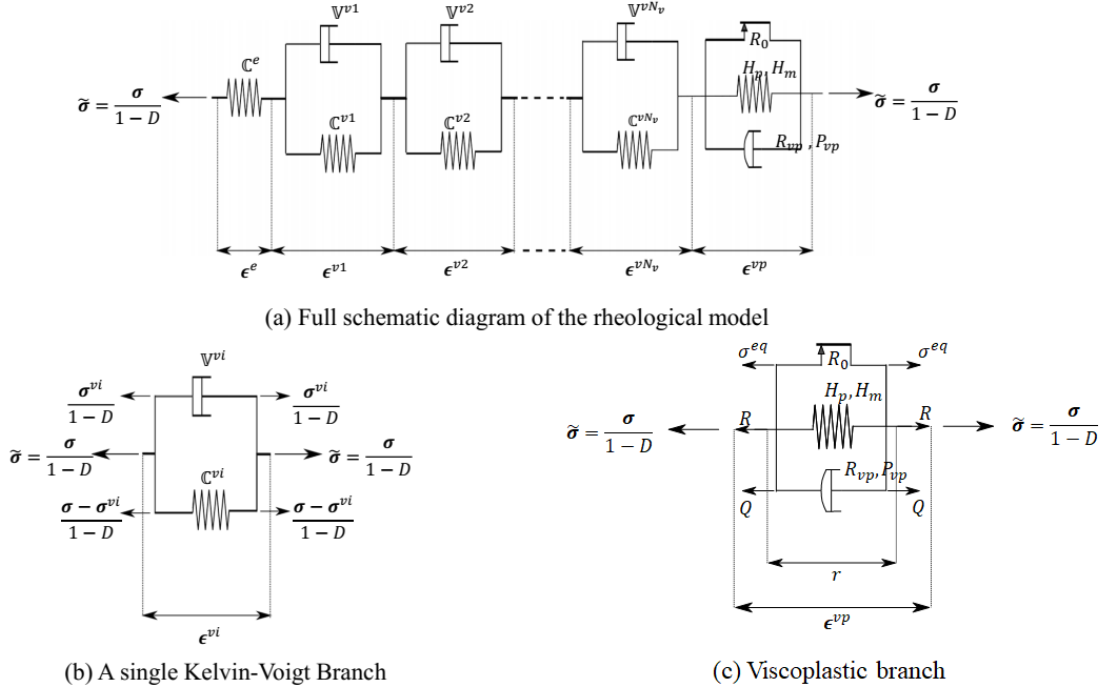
$\tilde{\boldsymbol{\sigma}} = \frac{\boldsymbol{\sigma}}{1-D}$

$\mathbb{C}^e$

$\mathbb{V}^{v1}$

$\mathbb{C}^{v1}$

$\mathbb{V}^{v2}$

$\mathbb{C}^{v2}$

$\mathbb{V}^{vN_v}$

$\mathbb{C}^{vN_v}$

$R_0$

$H_p, H_m$

$R_{vp}, P_{vp}$

$\tilde{\boldsymbol{\sigma}} = \frac{\boldsymbol{\sigma}}{1-D}$

$\boldsymbol{\epsilon}^e$ $\boldsymbol{\epsilon}^{v1}$ $\boldsymbol{\epsilon}^{v2}$ $\boldsymbol{\epsilon}^{vN_v}$ $\boldsymbol{\epsilon}^{vp}$

(a) Full schematic diagram of the rheological model

$\mathbb{V}^{vi}$

$\frac{\boldsymbol{\sigma}^{vi}}{1-D}$ $\frac{\boldsymbol{\sigma}^{vi}}{1-D}$

$\tilde{\boldsymbol{\sigma}} = \frac{\boldsymbol{\sigma}}{1-D}$ $\mathbb{C}^{vi}$ $\tilde{\boldsymbol{\sigma}} = \frac{\boldsymbol{\sigma}}{1-D}$

$\frac{\boldsymbol{\sigma}-\boldsymbol{\sigma}^{vi}}{1-D}$ $\frac{\boldsymbol{\sigma}-\boldsymbol{\sigma}^{vi}}{1-D}$

$\boldsymbol{\epsilon}^{vi}$

(b) A single Kelvin-Voigt Branch

$\sigma^{eq}$ $R_0$ $\sigma^{eq}$

$H_p, H_m$

$\tilde{\boldsymbol{\sigma}} = \frac{\boldsymbol{\sigma}}{1-D}$ $R$ $R$ $\tilde{\boldsymbol{\sigma}} = \frac{\boldsymbol{\sigma}}{1-D}$

$R_{vp}, P_{vp}$

$Q$ $Q$

$r$

$\boldsymbol{\epsilon}^{vp}$

(c) Viscoplastic branch